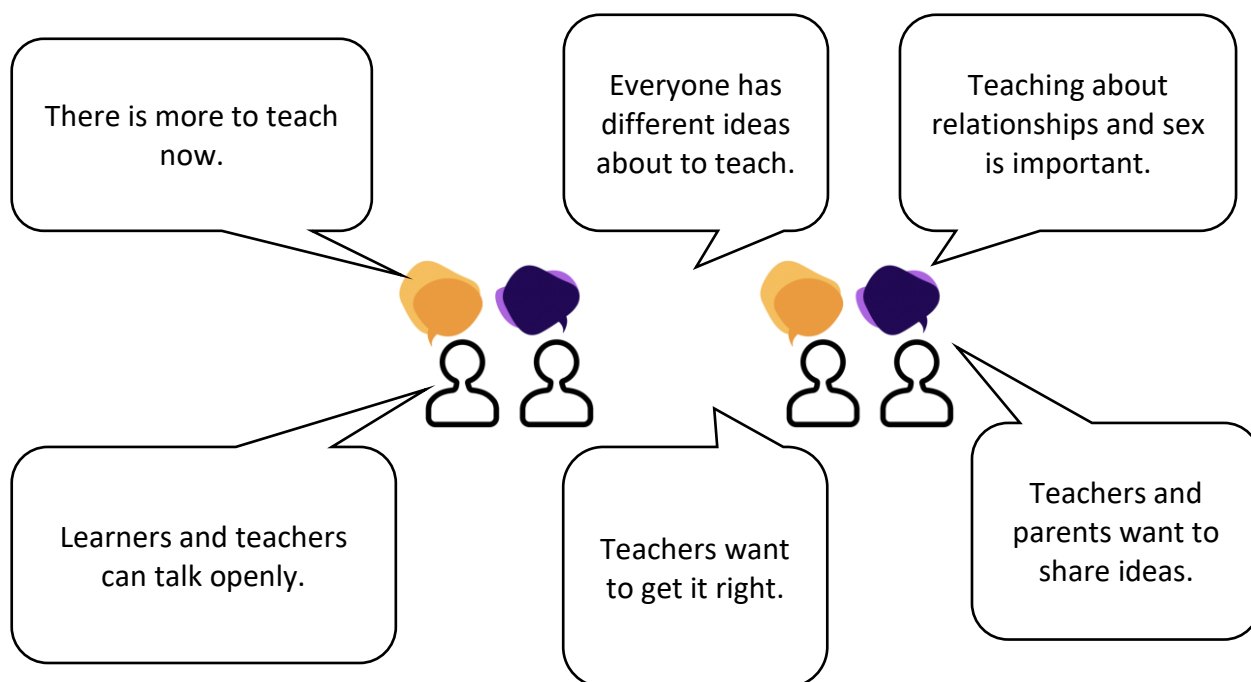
There is more to teach now.

Everyone has different ideas about to teach.

Teaching about relationships and sex is important.

Learners and teachers can talk openly.

Teachers want to get it right.

Teachers and parents want to share ideas.